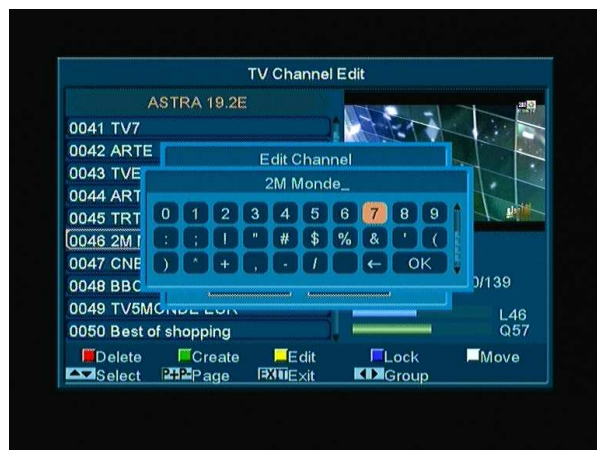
TV Channel Edit

ASTRA 19.2E

0041 TV7
0042 ARTE
0043 TVE
0044 ART
0045 TRT
0046 2M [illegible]
0047 CNE
0048 BBC
0049 TV5MONDE EUR
0050 Best of shopping

Edit Channel

2M Monde_

0 1 2 3 4 5 6 7 8 9
: ; ! " # $ % & ' (
) ^ + , - / ← OK

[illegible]0/139
L46
Q57

Delete Create Edit Lock Move
Select P+P- Page EXIT Exit Group